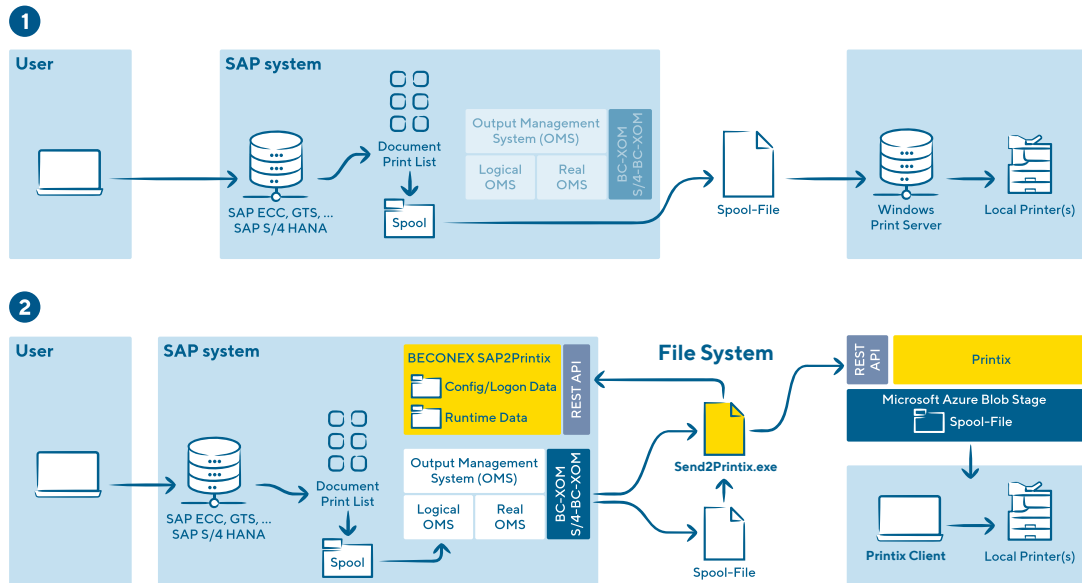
1

User

SAP system

SAP ECC, GTS, ...
SAP S/4 HANA

Document Print List

Spool

Output Management System (OMS)

Logical OMS

Real OMS

BC-XOM
S/4-BC-XOM

Spool-File

Windows Print Server

Local Printer(s)

2

User

SAP system

SAP ECC, GTS, ...
SAP S/4 HANA

Document Print List

Spool

BECONEX SAP2Printix

Config/Logon Data

Runtime Data

REST API

Output Management System (OMS)

Logical OMS

Real OMS

BC-XOM
S/4-BC-XOM

File System

Send2Printix.exe

Spool-File

REST API

Printix

Microsoft Azure Blob Stage

Spool-File

Printix Client

Local Printer(s)